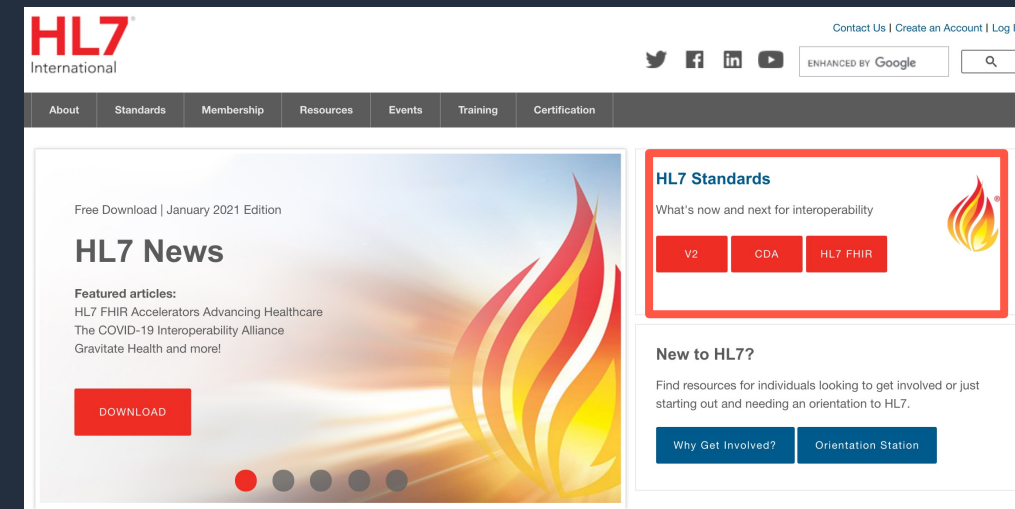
HL7®
International

Contact Us | Create an Account | Log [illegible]

ENHANCED BY Google

About | Standards | Membership | Resources | Events | Training | Certification

Free Download | January 2021 Edition

HL7 News

Featured articles:
HL7 FHIR Accelerators Advancing Healthcare
The COVID-19 Interoperability Alliance
Gravitate Health and more!

DOWNLOAD

HL7 Standards

What's now and next for interoperability

V2
CDA
HL7 FHIR

New to HL7?

Find resources for individuals looking to get involved or just starting out and needing an orientation to HL7.

Why Get Involved?
Orientation Station